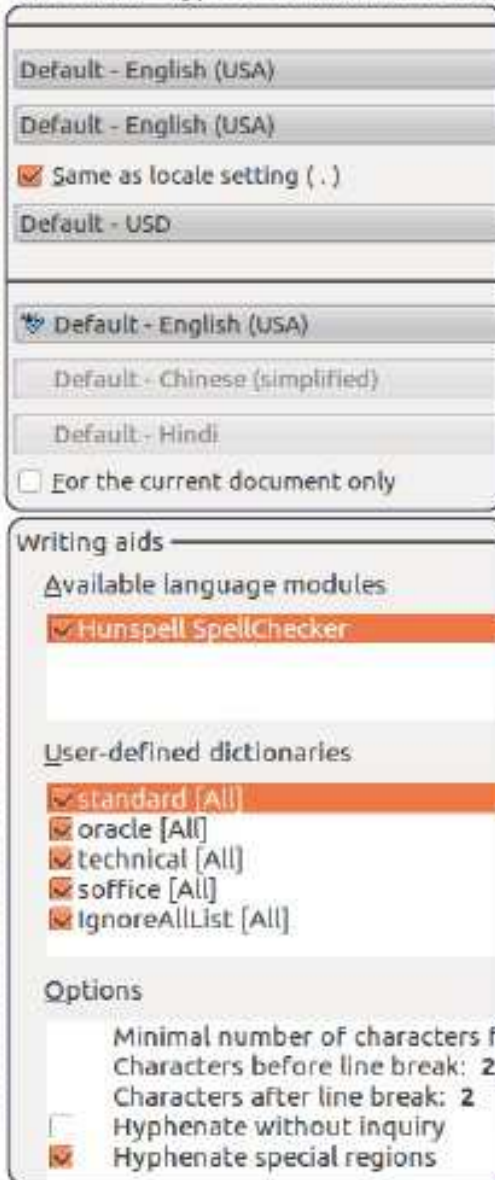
Default - English (USA)

Default - English (USA)

Same as locale setting ( . )

Default - USD

Default - English (USA)

Default - Chinese (simplified)

Default - Hindi

For the current document only

Writing aids

Available language modules

Hunspell SpellChecker

User-defined dictionaries

standard [All]
oracle [All]
technical [All]
soffice [All]
IgnoreAllList [All]

Options

Minimal number of characters f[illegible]
Characters before line break: 2
Characters after line break: 2
Hyphenate without inquiry
Hyphenate special regions